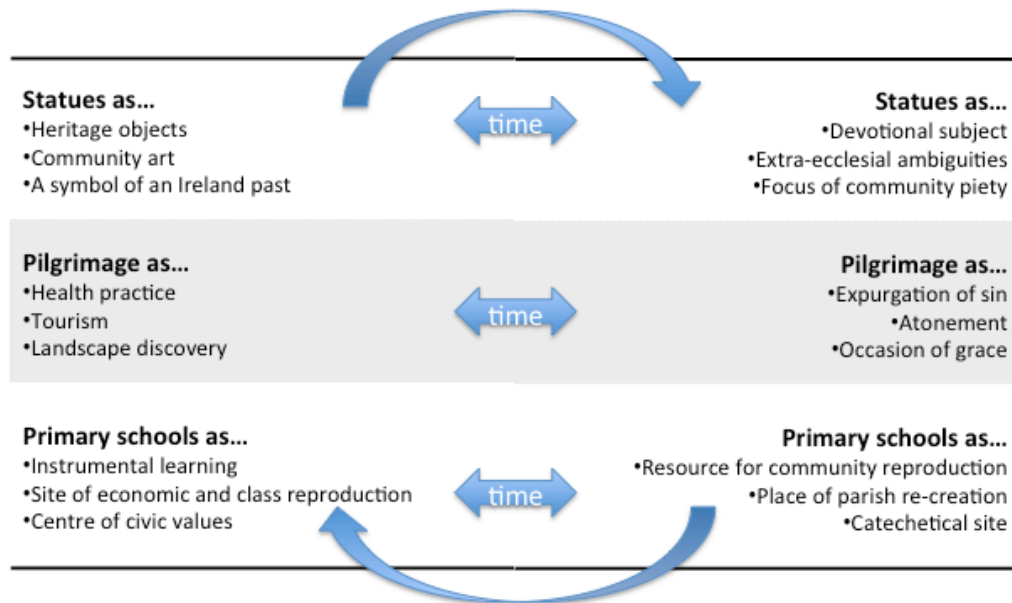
Statues as…
•Heritage objects
•Community art
•A symbol of an Ireland past

time

Statues as…
•Devotional subject
•Extra-ecclesial ambiguities
•Focus of community piety

Pilgrimage as…
•Health practice
•Tourism
•Landscape discovery

time

Pilgrimage as…
•Expurgation of sin
•Atonement
•Occasion of grace

Primary schools as…
•Instrumental learning
•Site of economic and class reproduction
•Centre of civic values

time

Primary schools as…
•Resource for community reproduction
•Place of parish re-creation
•Catechetical site